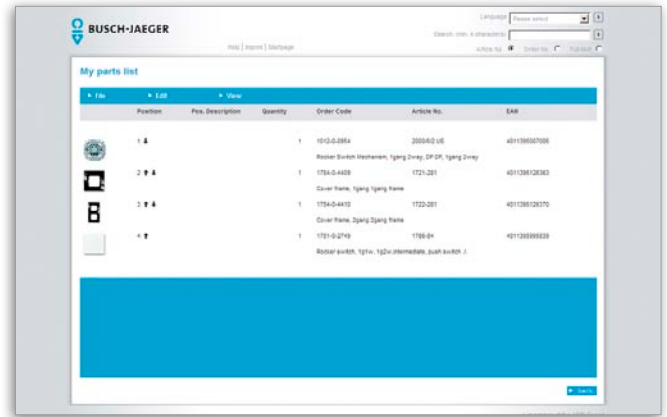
BUSCH-JAEGER

Help | Imprint | Sitemap

Language Please select
Search (min. 4 characters)
Article No. Order No. Full text

My parts list

▸ File ▸ Edit ▸ View

| Position | Pos. Description | Quantity | Order Code | Article No. | EAN |
|---|---|---|---|---|---|
| 1 | | 1 | 1012-0-0954 | 2000/6/2 UE | 4011395007006 |
| | | | Rocker Switch Mechanism, 1gang 2way, DP DP, 1gang 2way | | |
| 2 | | 1 | 1754-0-4409 | 1721-281 | 4011395128363 |
| | | | Cover frame, 1gang 1gang frame | | |
| 3 | | 1 | 1754-0-4410 | 1722-281 | 4011395128370 |
| | | | Cover frame, 2gang 2gang frame | | |
| 4 | | 1 | 1751-0-2749 | 1786-84 | 4011395099939 |
| | | | Rocker switch, 1p1w, 1g2w,intermediate, push switch ,/. | | |

▸ Back